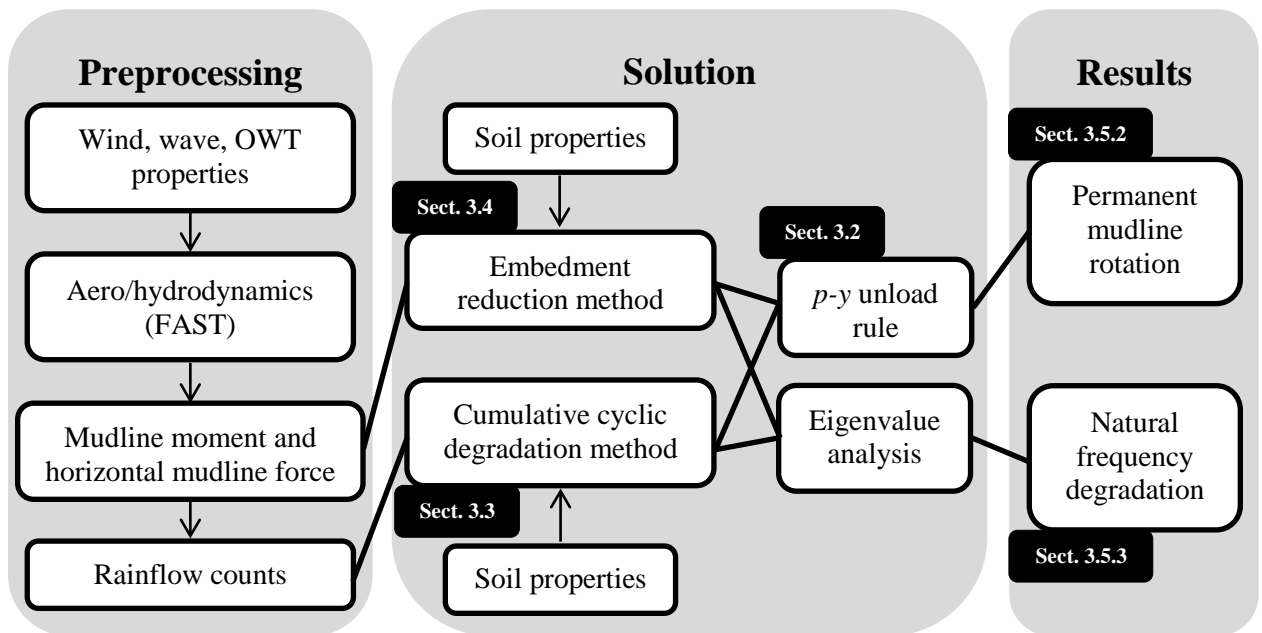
Preprocessing

Wind, wave, OWT properties

Aero/hydrodynamics (FAST)

Mudline moment and horizontal mudline force

Rainflow counts

Solution

Soil properties

Sect. 3.4

Embedment reduction method

Cumulative cyclic degradation method

Sect. 3.3

Soil properties

Sect. 3.2

p-y unload rule

Eigenvalue analysis

Results

Sect. 3.5.2

Permanent mudline rotation

Natural frequency degradation

Sect. 3.5.3